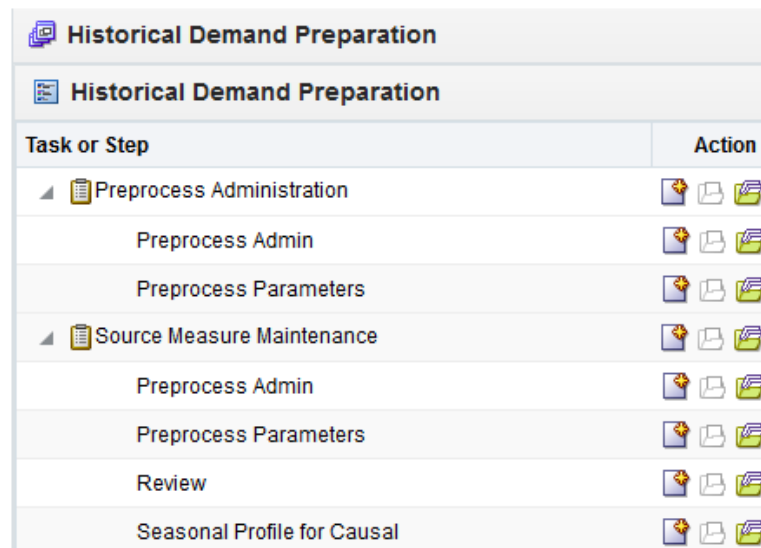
Historical Demand Preparation

Historical Demand Preparation

| Task or Step | Action |
|---|---|
| Preprocess Administration | |
| Preprocess Admin | |
| Preprocess Parameters | |
| Source Measure Maintenance | |
| Preprocess Admin | |
| Preprocess Parameters | |
| Review | |
| Seasonal Profile for Causal | |